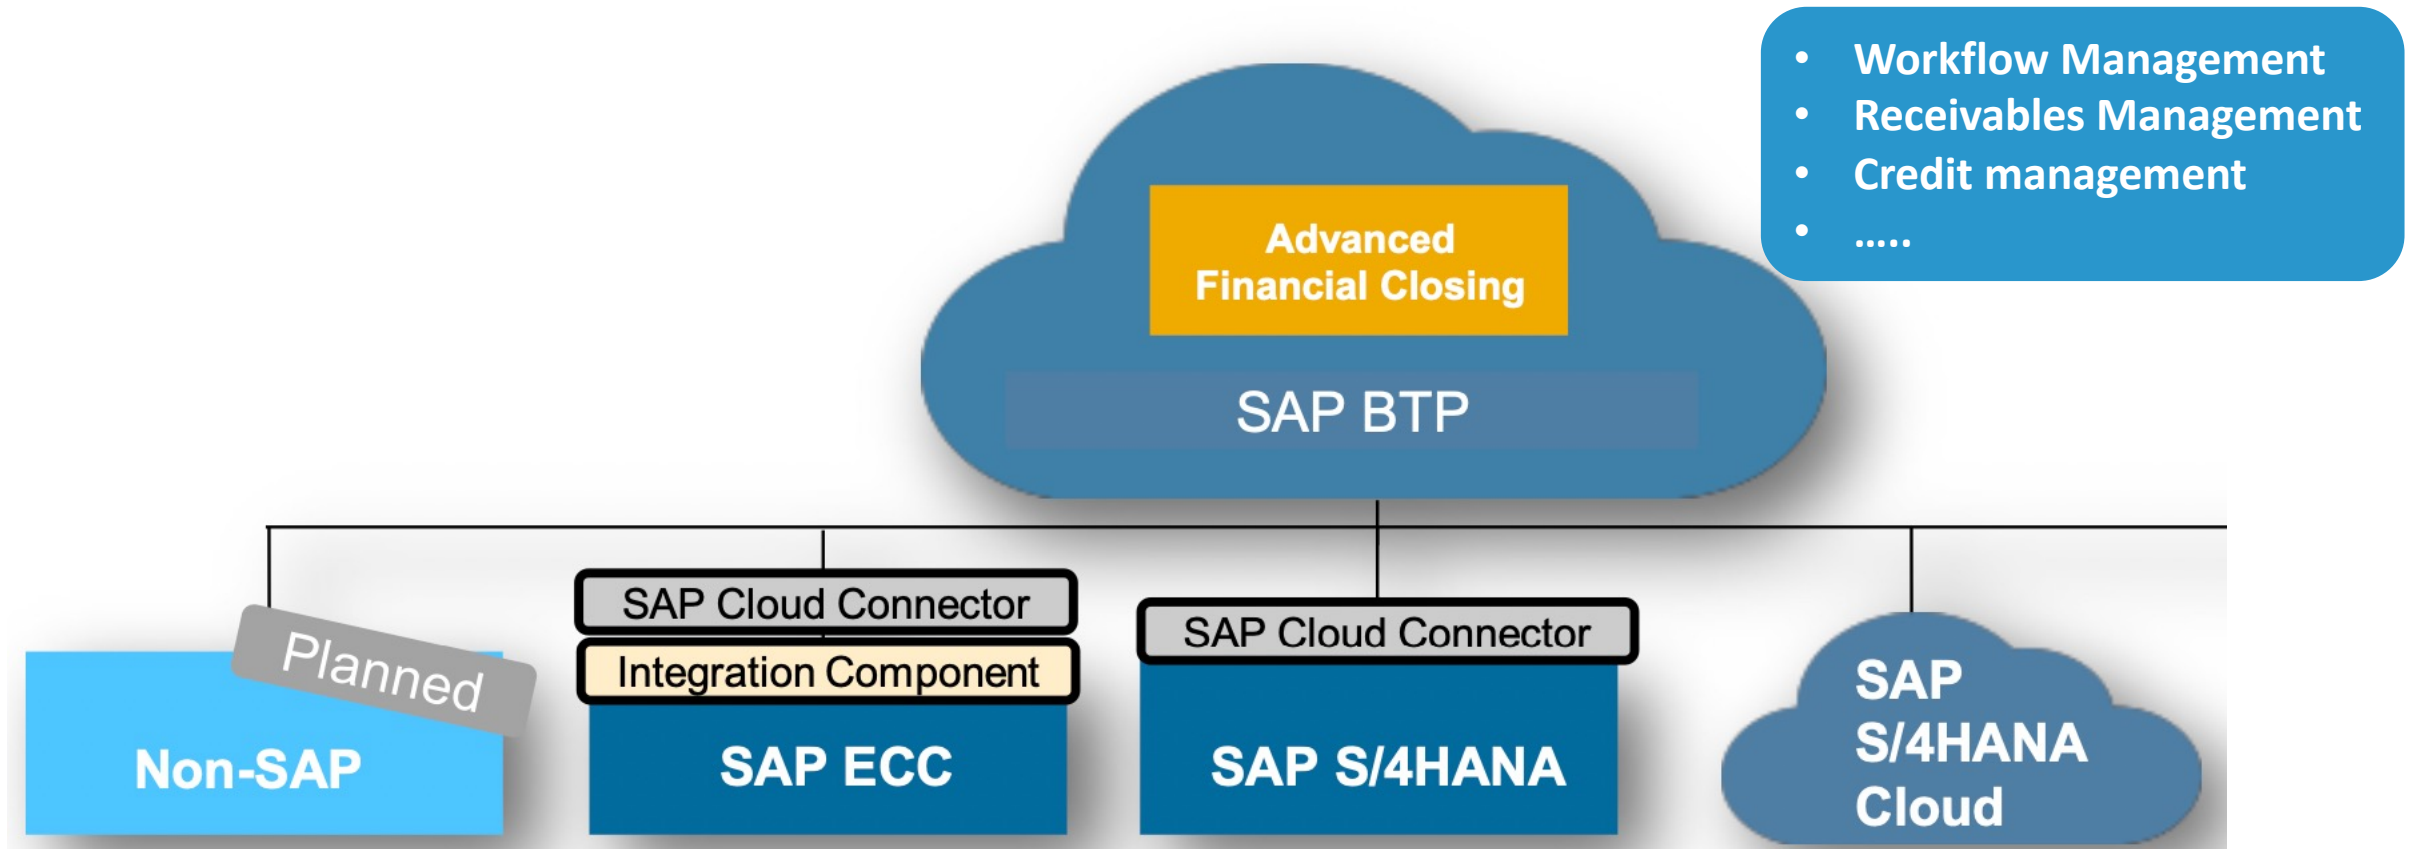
- Workflow Management
- Receivables Management
- Credit management
- .....

Advanced Financial Closing

SAP BTP

Planned

Non-SAP

SAP Cloud Connector

Integration Component

SAP ECC

SAP Cloud Connector

SAP S/4HANA

SAP S/4HANA Cloud